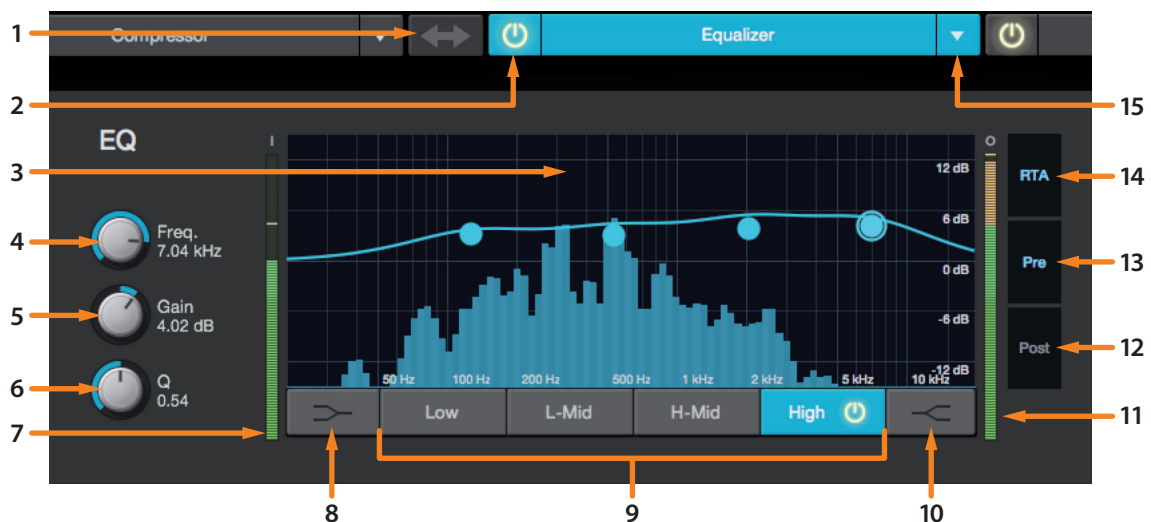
1
2
3
4
5
6
7
8
9
10
11
12
13
14
15

Compressor

Equalizer

EQ

Freq.
7.04 kHz

Gain
4.02 dB

Q
0.54

I

O

12 dB
6 dB
0 dB
-6 dB
-12 dB

50 Hz
100 Hz
200 Hz
500 Hz
1 kHz
2 kHz
5 kHz
10 kHz

Low
L-Mid
H-Mid
High

RTA
Pre
Post